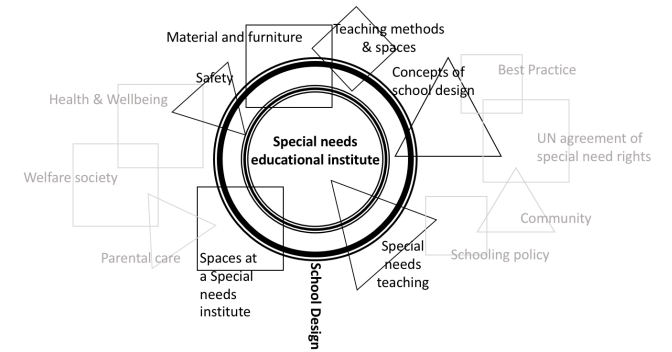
Material and furniture

Teaching methods & spaces

Safety

Concepts of school design

Best Practice

Health & Wellbeing

Special needs educational institute

UN agreement of special need rights

Welfare society

Community

Parental care

Spaces at a Special needs institute

School Design

Special needs teaching

Schooling policy